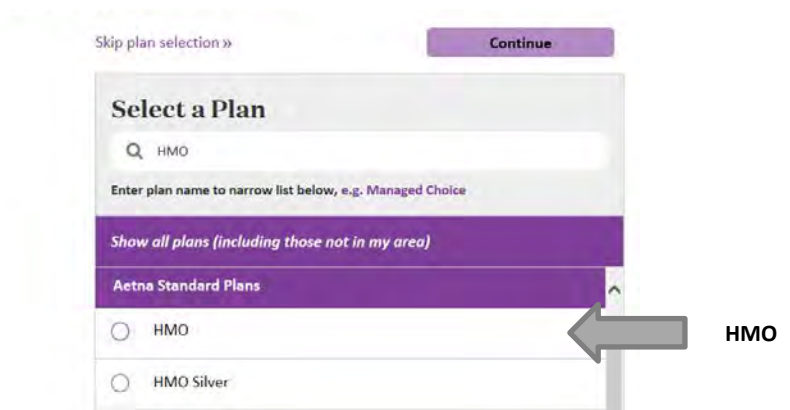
Skip plan selection »

Continue

Select a Plan

HMO

Enter plan name to narrow list below, e.g. Managed Choice

Show all plans (including those not in my area)

Aetna Standard Plans

HMO

HMO Silver

HMO